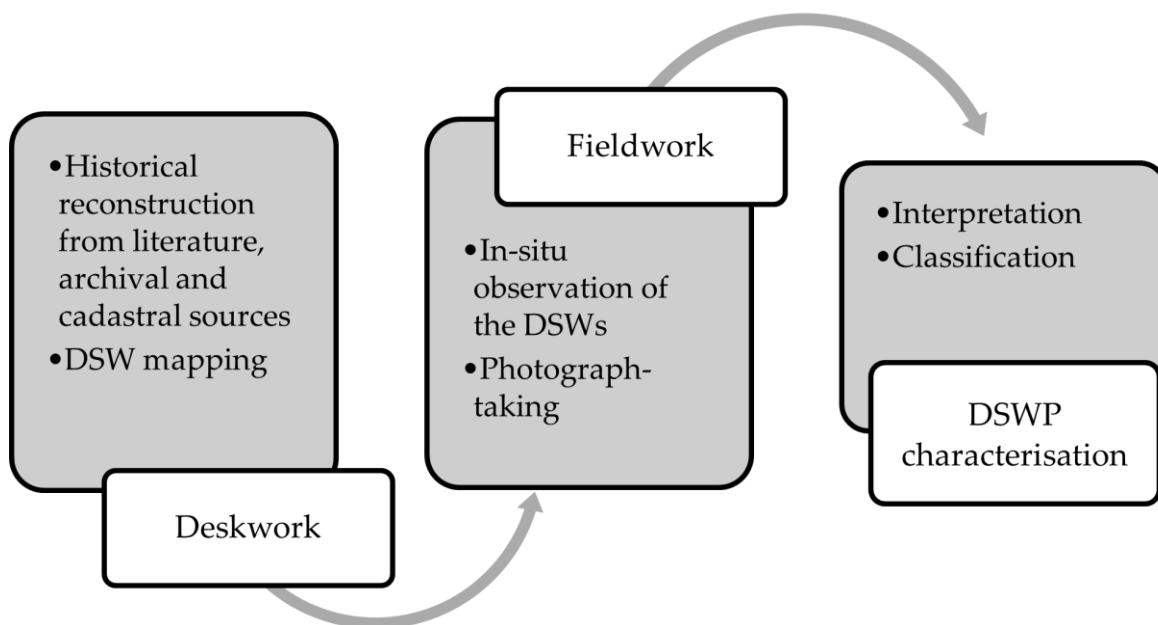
•Historical reconstruction from literature, archival and cadastral sources
•DSW mapping

Deskwork

Fieldwork

•In-situ observation of the DSWs
•Photograph-taking

•Interpretation
•Classification

DSWP characterisation